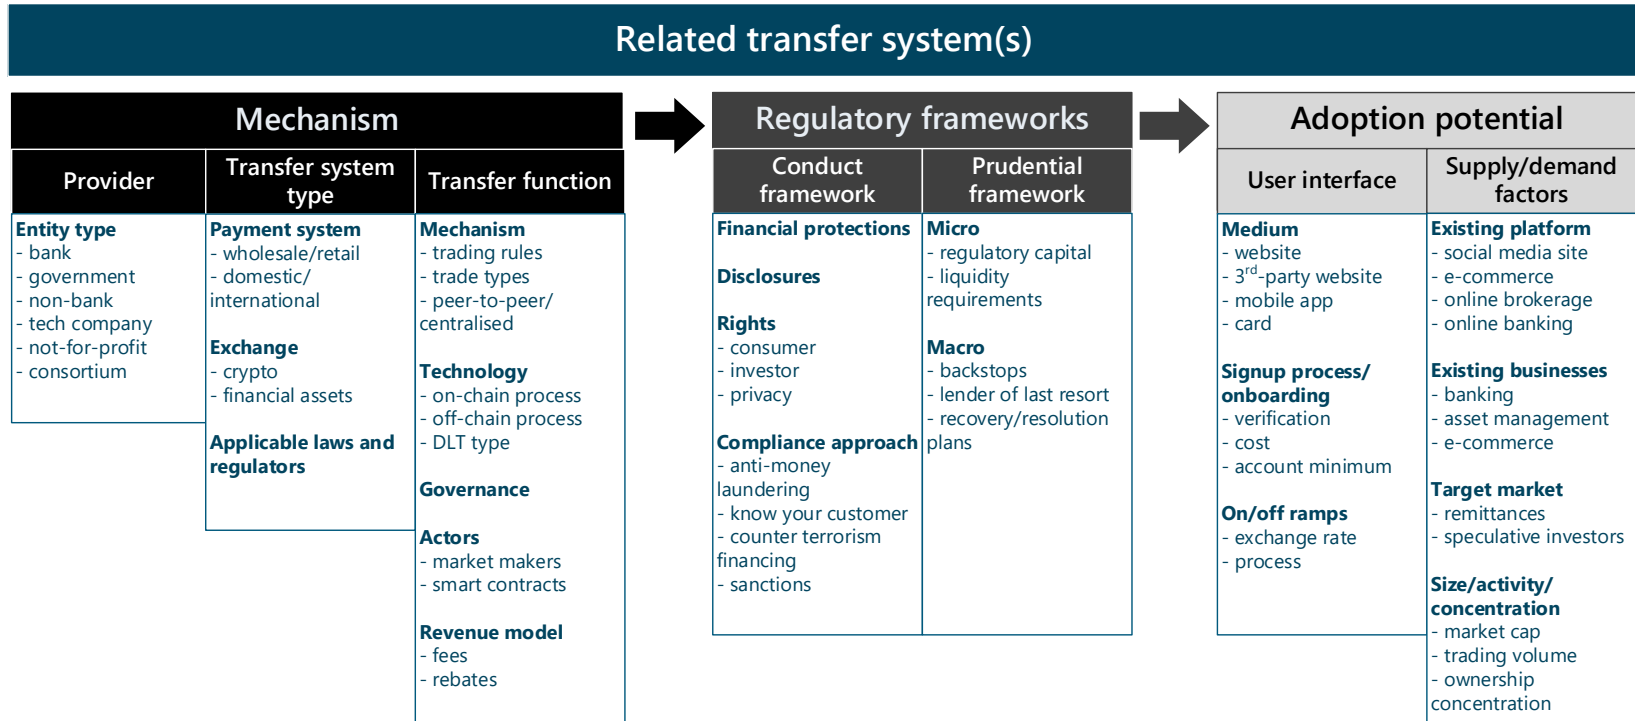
Related transfer system(s)

Mechanism

Provider

Entity type
- bank
- government
- non-bank
- tech company
- not-for-profit
- consortium

Transfer system type

Payment system
- wholesale/retail
- domestic/ international

Exchange
- crypto
- financial assets

Applicable laws and regulators

Transfer function

Mechanism
- trading rules
- trade types
- peer-to-peer/ centralised

Technology
- on-chain process
- off-chain process
- DLT type

Governance

Actors
- market makers
- smart contracts

Revenue model
- fees
- rebates

Regulatory frameworks

Conduct framework

Financial protections

Disclosures

Rights
- consumer
- investor
- privacy

Compliance approach
- anti-money laundering
- know your customer
- counter terrorism financing
- sanctions

Prudential framework

Micro
- regulatory capital
- liquidity requirements

Macro
- backstops
- lender of last resort
- recovery/resolution plans

Adoption potential

User interface

Medium
- website
- 3$^{rd}$-party website
- mobile app
- card

Signup process/ onboarding
- verification
- cost
- account minimum

On/off ramps
- exchange rate
- process

Supply/demand factors

Existing platform
- social media site
- e-commerce
- online brokerage
- online banking

Existing businesses
- banking
- asset management
- e-commerce

Target market
- remittances
- speculative investors

Size/activity/ concentration
- market cap
- trading volume
- ownership concentration